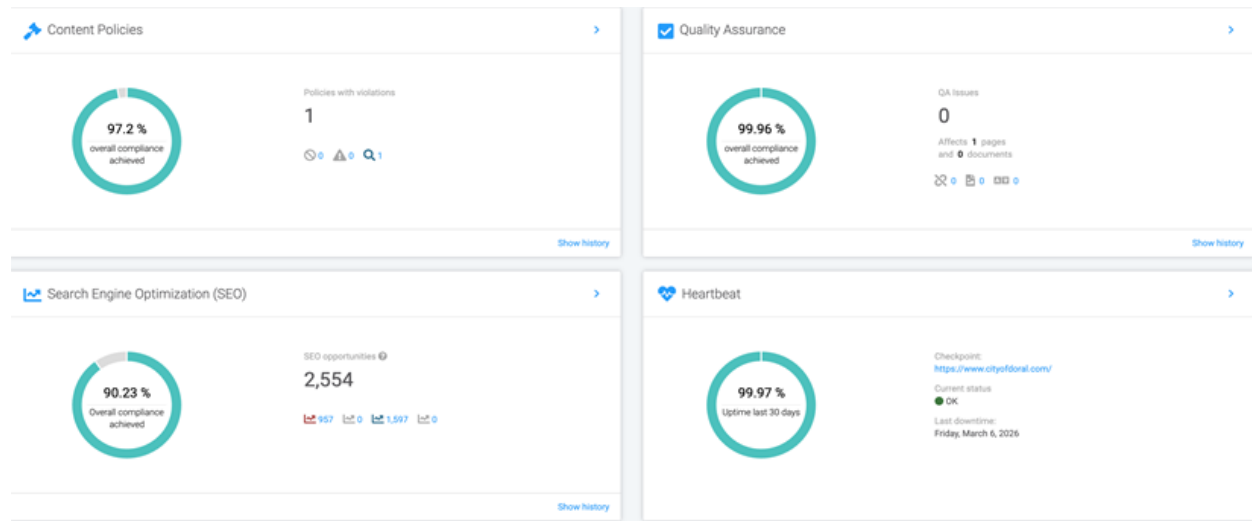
Content Policies

97.2 %
overall compliance achieved

Policies with violations
1
0 0 1

Show history

Quality Assurance

99.96 %
overall compliance achieved

QA Issues
0
Affects 1 pages and 0 documents
0 0 0

Show history

Search Engine Optimization (SEO)

90.23 %
Overall compliance achieved

SEO opportunities
2,554
957 0 1,597 0

Show history

Heartbeat

99.97 %
Uptime last 30 days

Checkpoint:
https://www.cityofdoral.com/
Current status
OK
Last downtime:
Friday, March 6, 2026